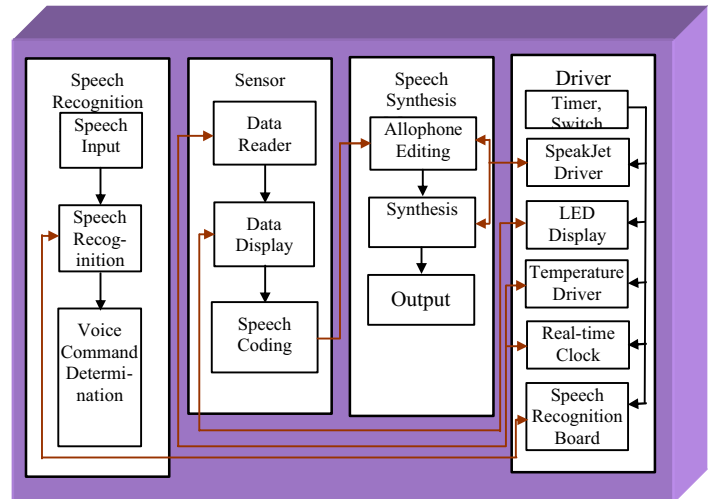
Speech Recognition

Speech Input

Speech Recognition

Voice Command Determination

Sensor

Data Reader

Data Display

Speech Coding

Speech Synthesis

Allophone Editing

Synthesis

Output

Driver

Timer, Switch

SpeakJet Driver

LED Display

Temperature Driver

Real-time Clock

Speech Recognition Board